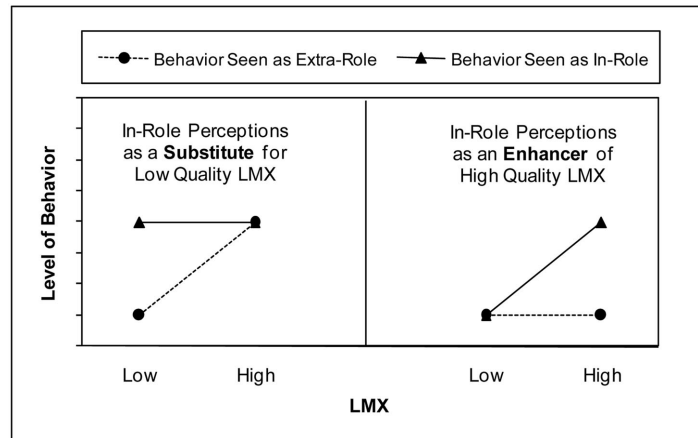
Behavior Seen as Extra-Role    Behavior Seen as In-Role

Level of Behavior

In-Role Perceptions as a **Substitute** for Low Quality LMX

In-Role Perceptions as an **Enhancer** of High Quality LMX

Low    High    Low    High

LMX